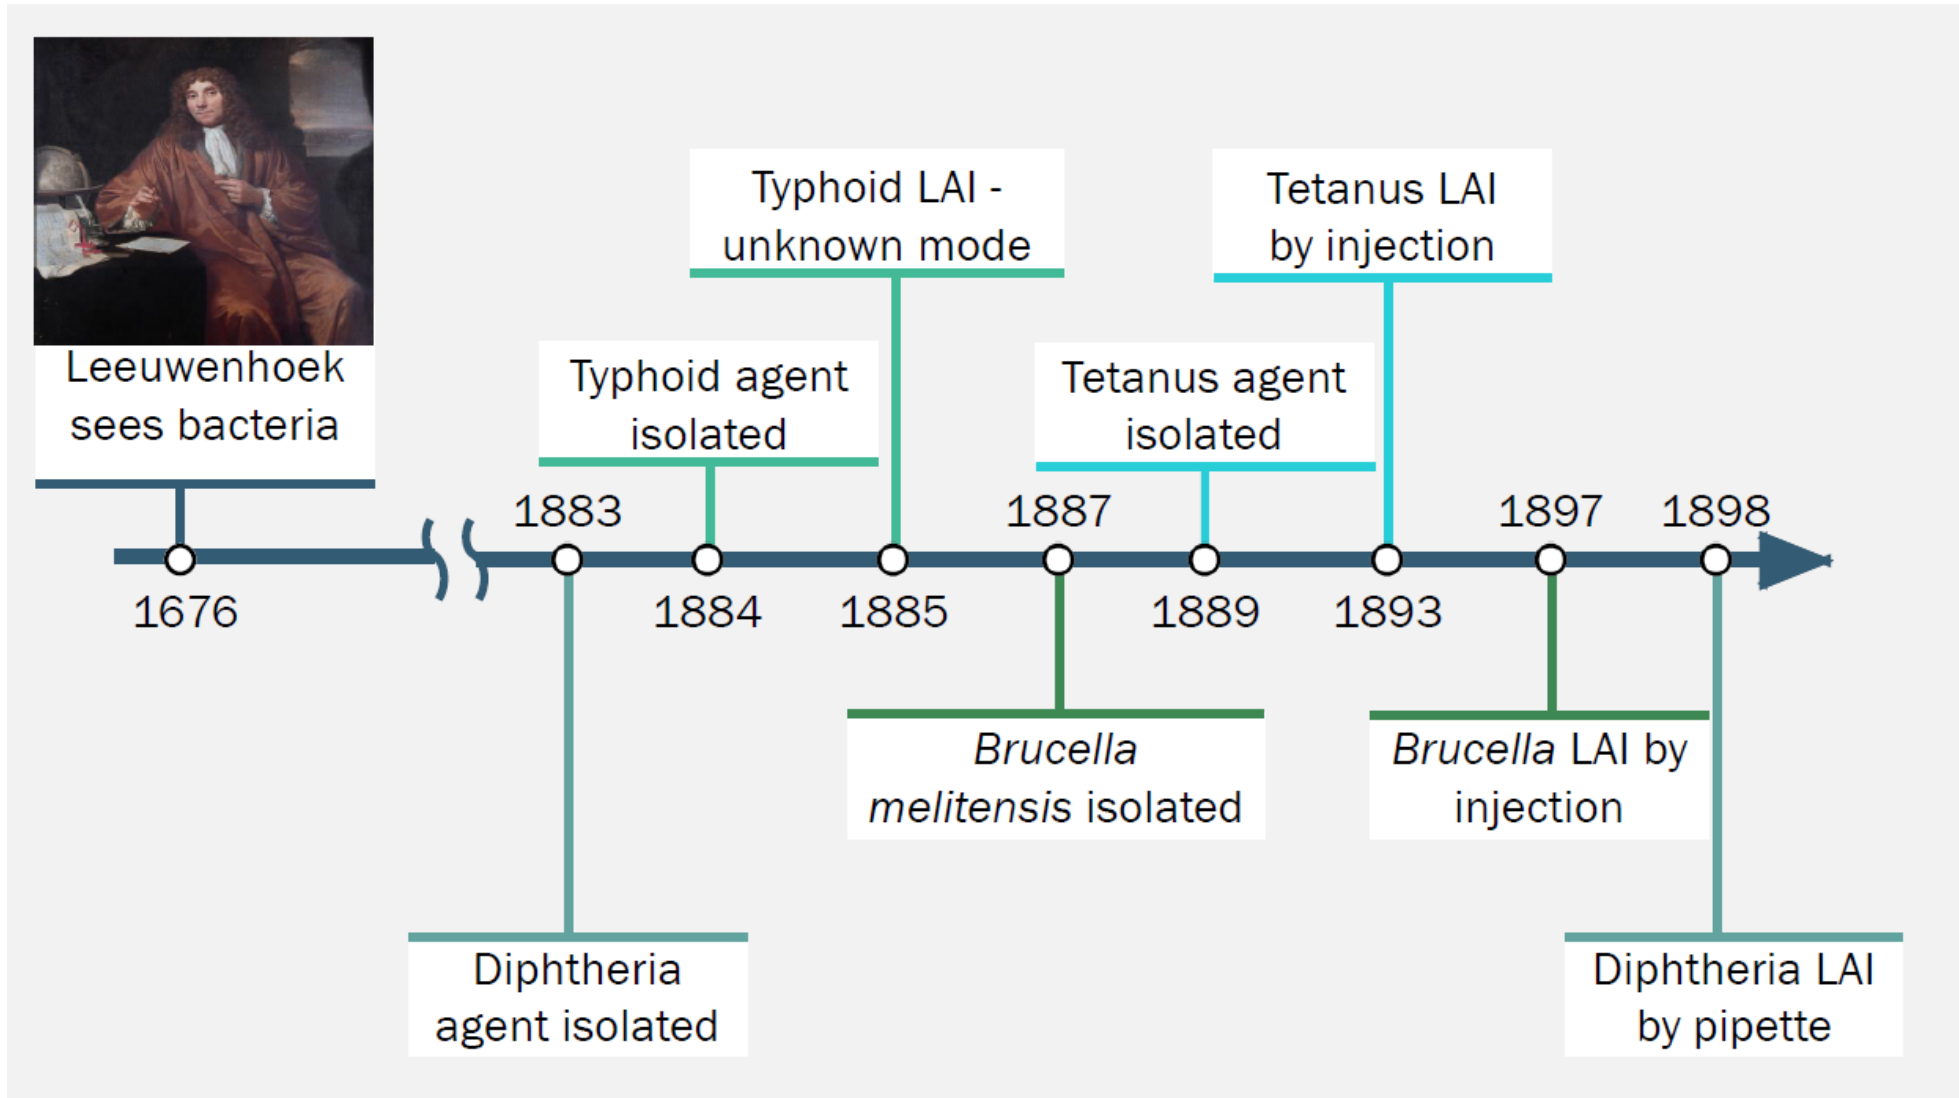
Leeuwenhoek sees bacteria

1676

1883

Diphtheria agent isolated

Typhoid agent isolated

1884

Typhoid LAI - unknown mode

1885

1887

*Brucella melitensis* isolated

Tetanus agent isolated

1889

Tetanus LAI by injection

1893

1897

*Brucella* LAI by injection

1898

Diphtheria LAI by pipette